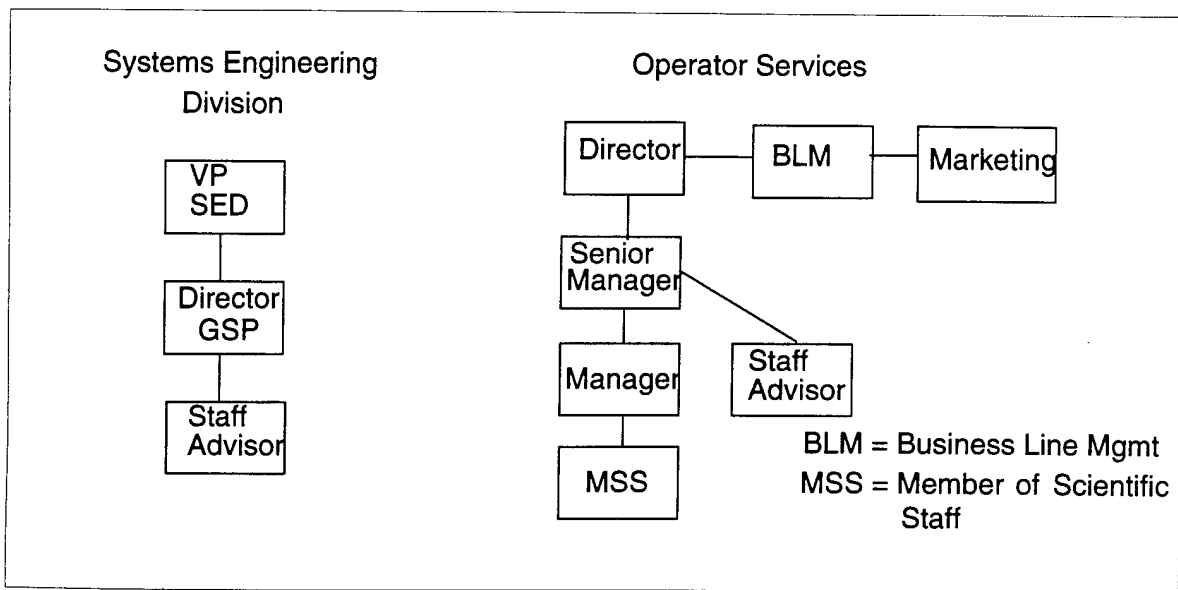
Systems Engineering Division

VP SED

Director GSP

Staff Advisor

Operator Services

Director

BLM

Marketing

Senior Manager

Manager

Staff Advisor

MSS

BLM = Business Line Mgmt

MSS = Member of Scientific Staff